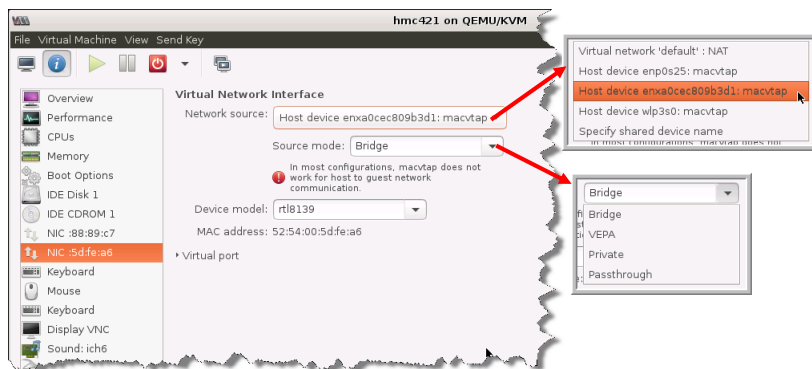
hmc421 on QEMU/KVM

File Virtual Machine View Send Key

Overview
Performance
CPUs
Memory
Boot Options
IDE Disk 1
IDE CDROM 1
NIC :88:89:c7
NIC :5d:fe:a6
Keyboard
Mouse
Keyboard
Display VNC
Sound: ich6

Virtual Network Interface

Network source: Host device enxa0cec809b3d1: macvtap

Source mode: Bridge

In most configurations, macvtap does not work for host to guest network communication.

Device model: rtl8139

MAC address: 52:54:00:5d:fe:a6

Virtual port

Virtual network 'default' : NAT
Host device enp0s25: macvtap
Host device enxa0cec809b3d1: macvtap
Host device wlp3s0: macvtap
Specify shared device name

Bridge
Bridge
VEPA
Private
Passthrough